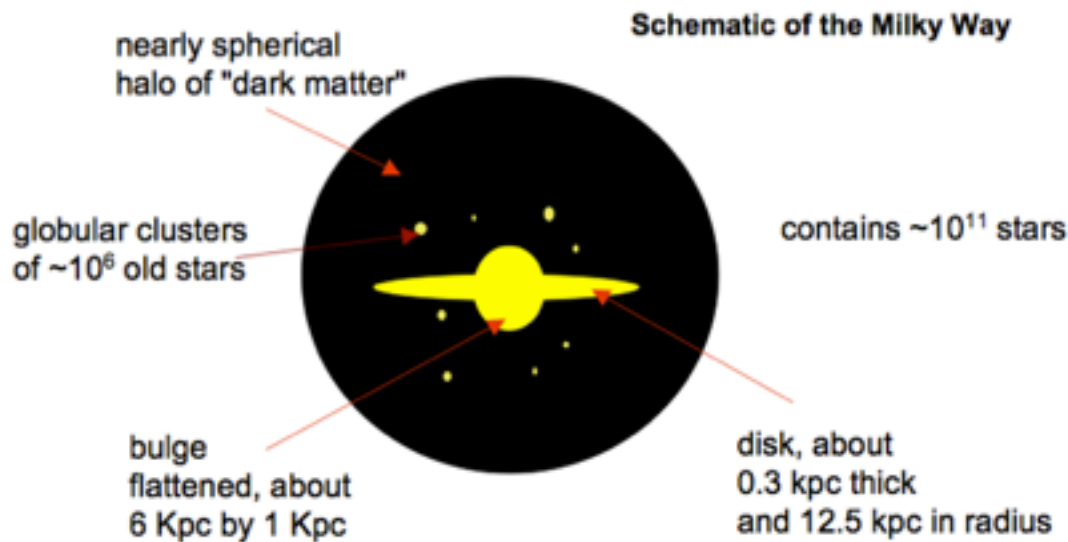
Schematic of the Milky Way

nearly spherical halo of "dark matter"

globular clusters of ~$10^6$ old stars

contains ~$10^{11}$ stars

bulge flattened, about 6 Kpc by 1 Kpc

disk, about 0.3 kpc thick and 12.5 kpc in radius